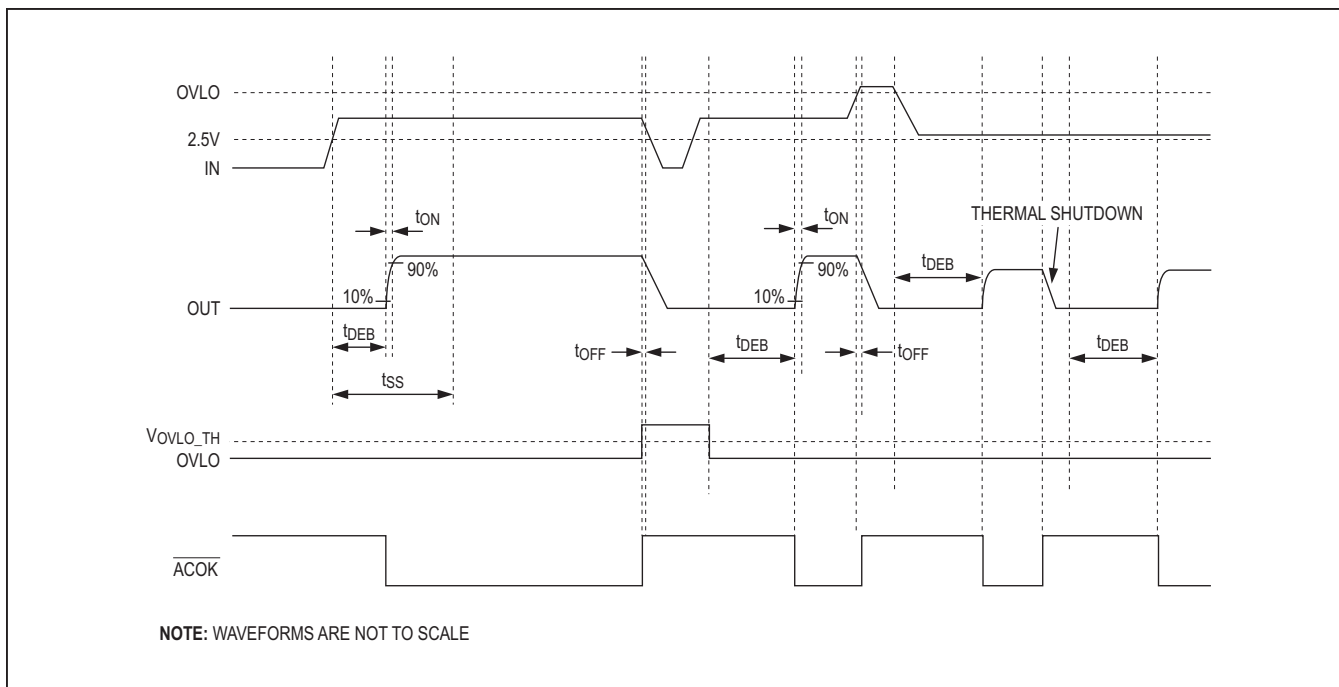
OVLO
2.5V
IN
$t_{ON}$
$t_{ON}$
THERMAL SHUTDOWN
90%
90%
$t_{DEB}$
10%
10%
OUT
$t_{DEB}$
$t_{OFF}$
$t_{DEB}$
$t_{OFF}$
$t_{DEB}$
$t_{SS}$
$V_{OVLO\_TH}$
OVLO
$\overline{ACOK}$
**NOTE:** WAVEFORMS ARE NOT TO SCALE